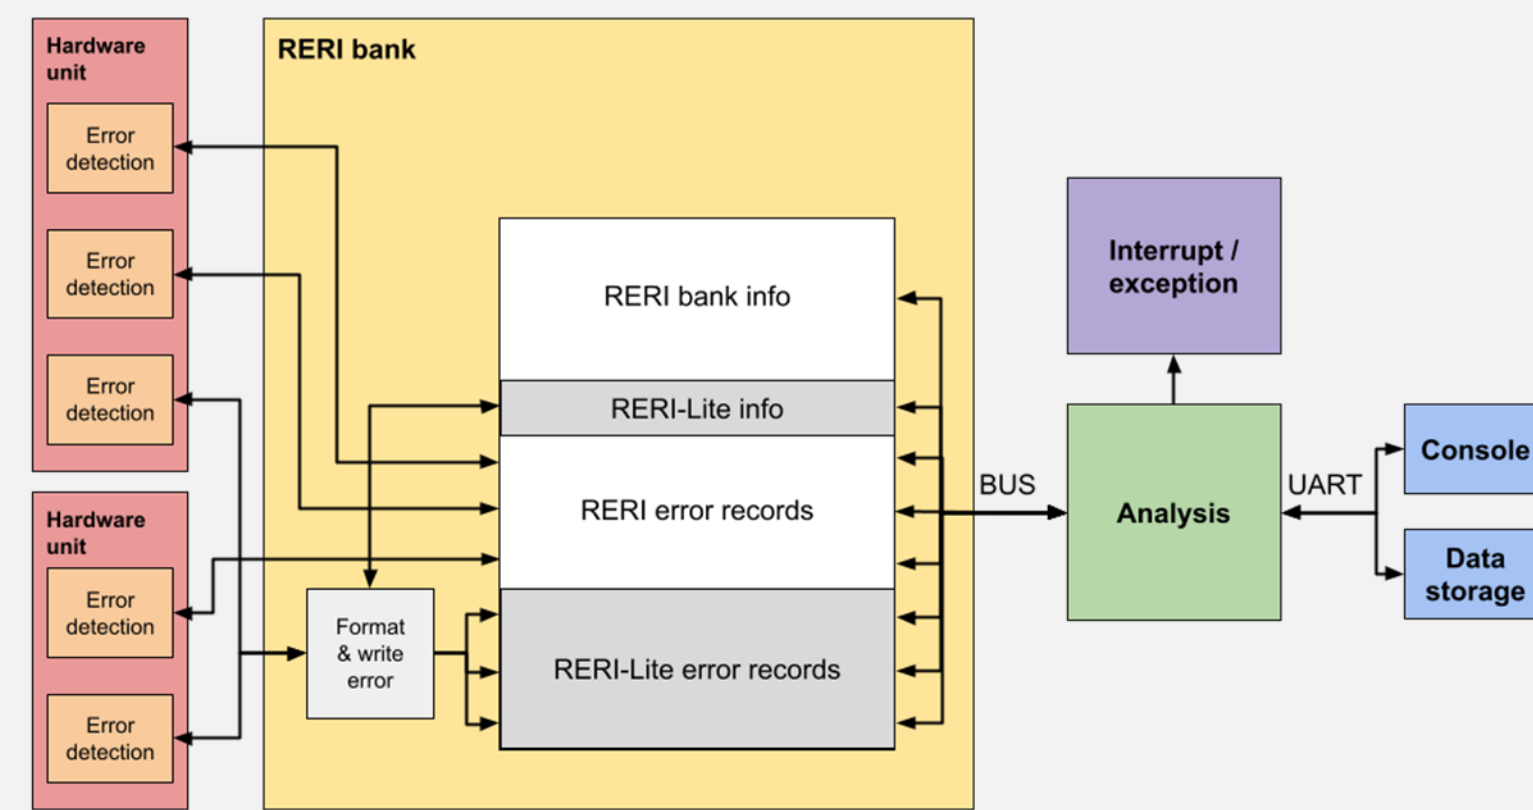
Hardware unit

Error detection

Error detection

Error detection

Hardware unit

Error detection

Error detection

RERI bank

RERI bank info

RERI-Lite info

RERI error records

Format & write error

RERI-Lite error records

BUS

Interrupt / exception

Analysis

UART

Console

Data storage